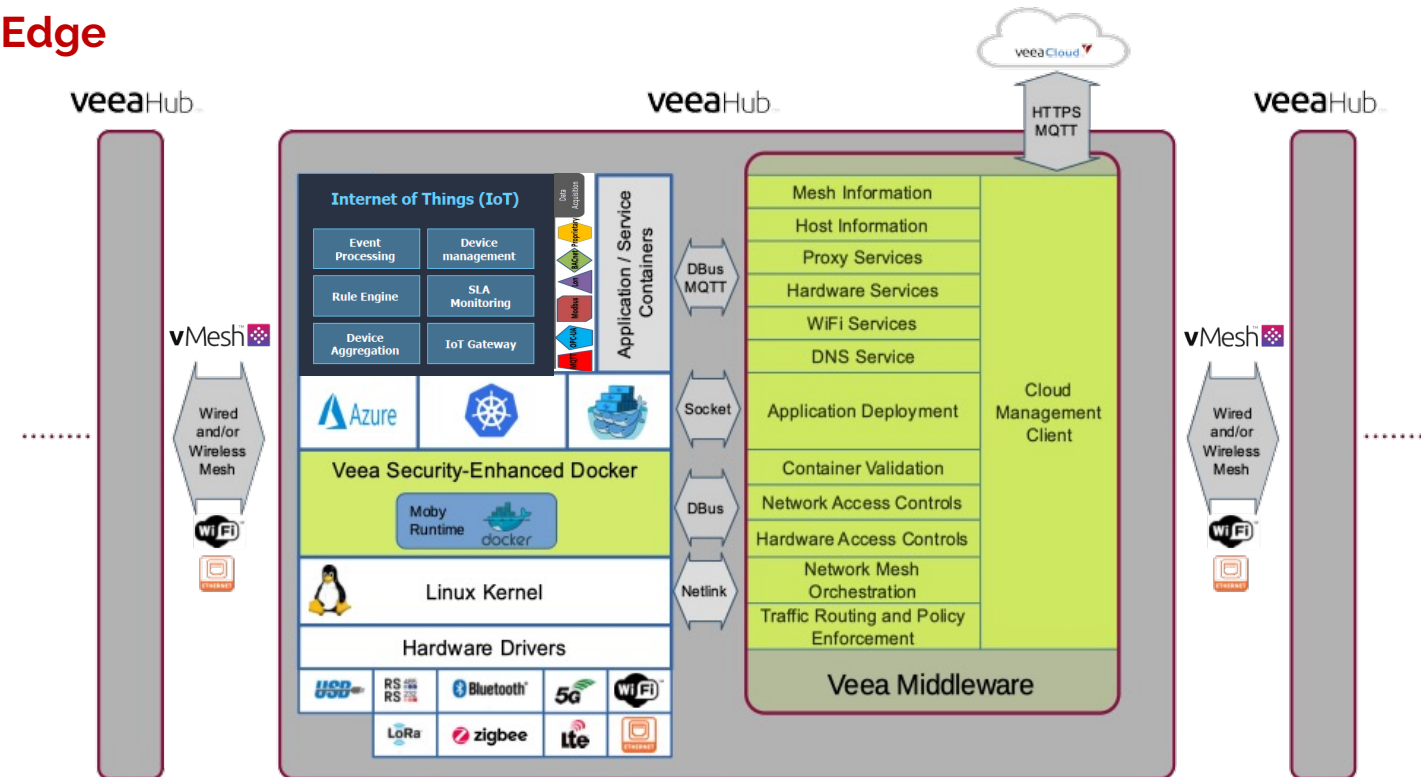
Edge

veeaHub

veeaHub

veeaHub

veeaCloud

HTTPS
MQTT

vMesh

Wired and/or Wireless Mesh

Internet of Things (IoT)

Event Processing

Device management

Rule Engine

SLA Monitoring

Device Aggregation

IoT Gateway

Data Acquisition

Application / Service Containers

DBus
MQTT

Azure

Socket

Veea Security-Enhanced Docker

Moby Runtime

docker

DBus

Linux Kernel

Netlink

Hardware Drivers

USB

RS
RS

Bluetooth

5G

WiFi

LoRa

zigbee

lte

ETHERNET

Mesh Information

Host Information

Proxy Services

Hardware Services

WiFi Services

DNS Service

Application Deployment

Container Validation

Network Access Controls

Hardware Access Controls

Network Mesh Orchestration

Traffic Routing and Policy Enforcement

Cloud Management Client

Veea Middleware

vMesh

Wired and/or Wireless Mesh

WiFi

ETHERNET

WiFi

ETHERNET